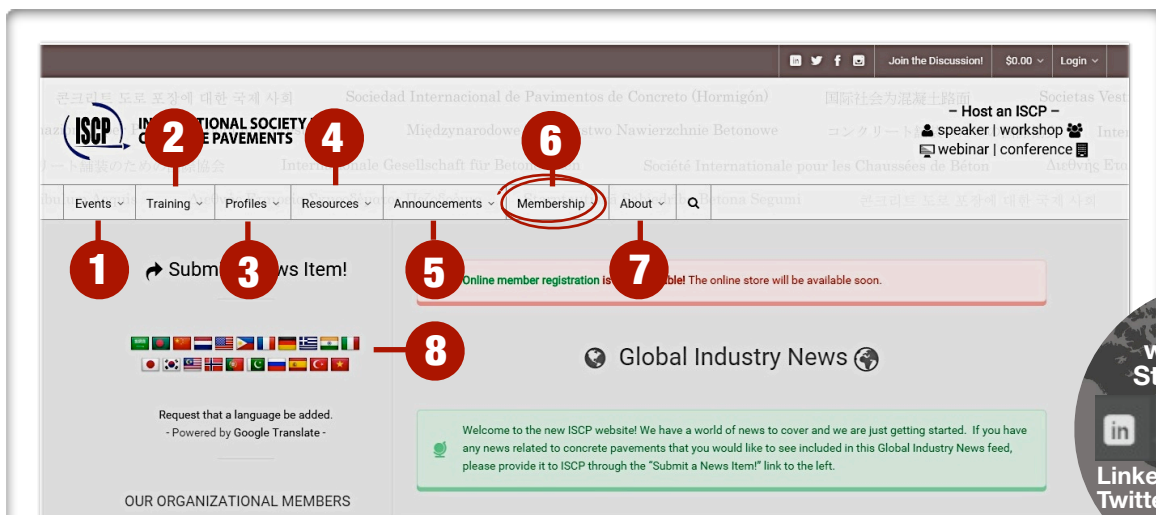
Join the Discussion! $0.00 Login

콘크리트 도로 포장에 대한 국제 사회 Sociedad Internacional de Pavimentos de Concreto (Hormigón) 国际社会为混凝土路面 Societas Vest

ISCP INTERNATIONAL SOCIETY FOR CONCRETE PAVEMENTS

Międzynarodowe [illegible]stwo Nawierzchnie Betonowe コンクリート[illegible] Inte

– Host an ISCP –
speaker | workshop
webinar | conference

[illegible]リート舗装のための国際協会 Internationale Gesellschaft für Betonstraßen Société Internationale pour les Chaussées de Béton Αυθίνη Ετα

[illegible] Betona Segumi 콘크리트 도로 포장에 대한 국제 사회

Events Training Profiles Resources Announcements Membership About

1 2 3 4 5 6 7 8

Submit a News Item!

Online member registration is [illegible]able! The online store will be available soon.

Global Industry News

Request that a language be added.
- Powered by Google Translate -

Welcome to the new ISCP website! We have a world of news to cover and we are just getting started. If you have any news related to concrete pavements that you would like to see included in this Global Industry News feed, please provide it to ISCP through the "Submit a News Item!" link to the left.

OUR ORGANIZATIONAL MEMBERS

W
St
in
Linke
Twitte